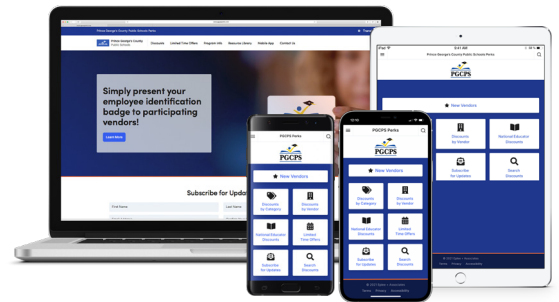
Prince George's County Public Schools Perks

Prince George's County Public Schools

Discounts

Limited Time Offers

Program Info

Resource Library

Mobile App

Contact Us

Simply present your employee identification badge to participating vendors!

Learn More

Subscribe for Upda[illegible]

First Name

Last Name

iPad

9:41 AM

Prince George's County Public Schools Perks

PGCPS

New Vendors

Discounts by Vendor

National Educator Discounts

Subscribe for Updates

Search Discounts

PGCPS Perks

PGCPS

New Vendors

Discounts by Category

Discounts by Vendor

National Educator Discounts

Limited Time Offers

Subscribe for Updates

Search Discounts

12:10

PGCPS Perks

PGCPS

New Vendors

Discounts by Category

Discounts by Vendor

National Educator Discounts

Limited Time Offers

Subscribe for Updates

Search Discounts

Home Privacy Accessibility